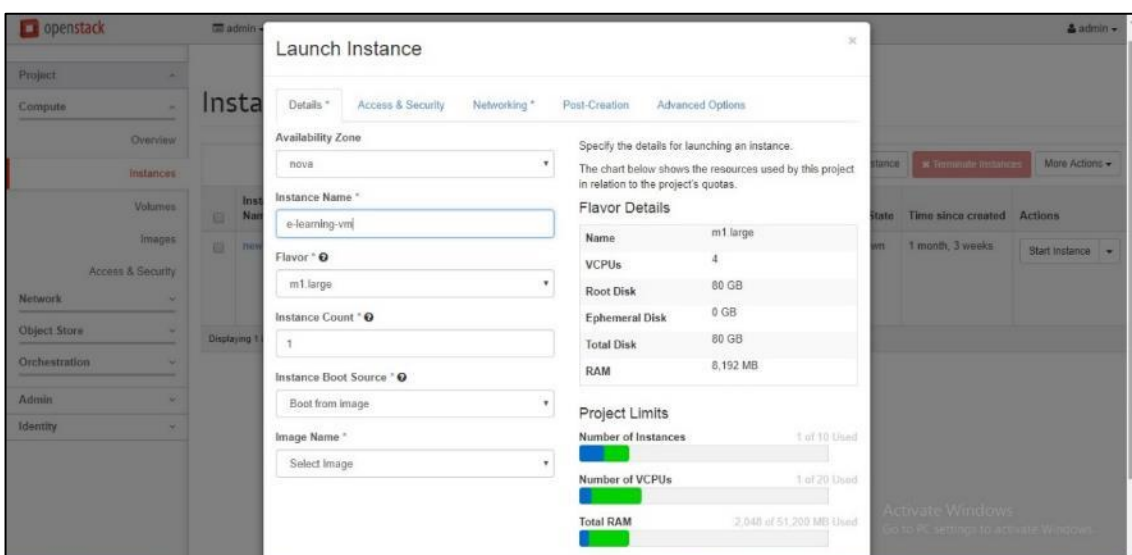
openstack

admin

admin

Project

Compute

Overview

Instances

Volumes

Images

Access & Security

Network

Object Store

Orchestration

Admin

Identity

Insta

Inst Nam

new

Displaying 1

stance

Terminate Instances

More Actions

State

Time since created

Actions

wn

1 month, 3 weeks

Start Instance

Launch Instance

×

Details *

Access & Security

Networking *

Post-Creation

Advanced Options

Availability Zone

nova

Instance Name *

e-learning-vm

Flavor *

m1.large

Instance Count *

1

Instance Boot Source *

Boot from image

Image Name *

Select Image

Specify the details for launching an instance.

The chart below shows the resources used by this project in relation to the project's quotas.

Flavor Details

| Name | m1.large |
|---|---|
| VCPUs | 4 |
| Root Disk | 80 GB |
| Ephemeral Disk | 0 GB |
| Total Disk | 80 GB |
| RAM | 8,192 MB |

Project Limits

Number of Instances 1 of 10 Used

Number of VCPUs 1 of 20 Used

Total RAM 2,048 of 51,200 MB Used

Activate Windows

Go to PC settings to activate Windows.